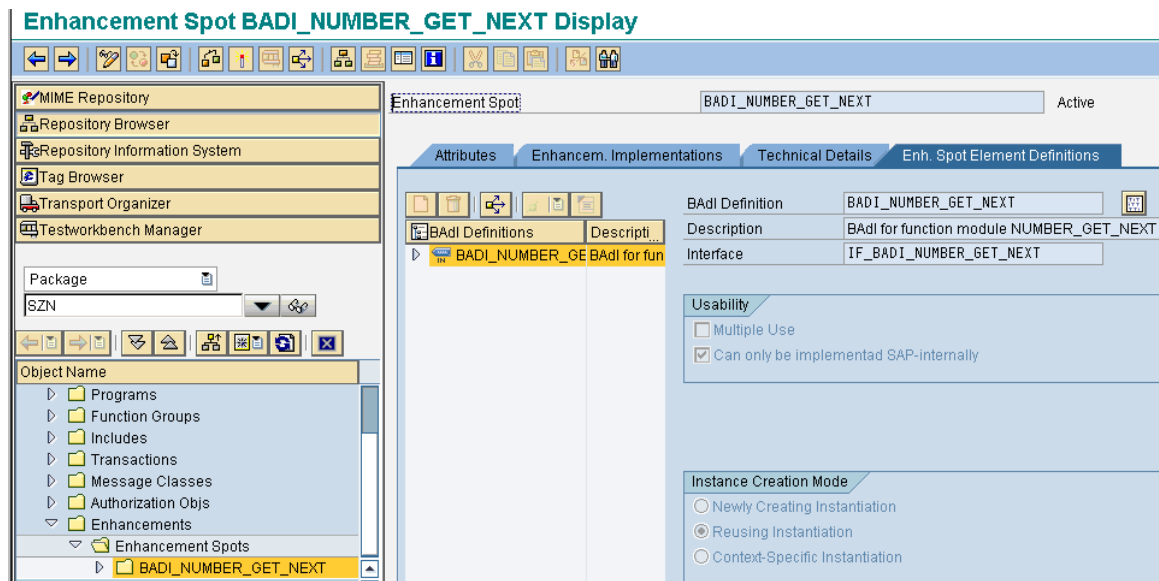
Enhancement Spot BADI_NUMBER_GET_NEXT Display

MIME Repository
Repository Browser
Repository Information System
Tag Browser
Transport Organizer
Testworkbench Manager

Package
SZN

Object Name
Programs
Function Groups
Includes
Transactions
Message Classes
Authorization Objs
Enhancements
Enhancement Spots
BADI_NUMBER_GET_NEXT

Enhancement Spot BADI_NUMBER_GET_NEXT Active

Attributes | Enhancem. Implementations | Technical Details | Enh. Spot Element Definitions

| BAdI Definitions | Descripti... |
|---|---|
| BADI_NUMBER_GE | BAdI for fun |

BAdI Definition BADI_NUMBER_GET_NEXT
Description BAdI for function module NUMBER_GET_NEXT
Interface IF_BADI_NUMBER_GET_NEXT

Usability
Multiple Use
Can only be implementad SAP-internally

Instance Creation Mode
Newly Creating Instantiation
Reusing Instantiation
Context-Specific Instantiation